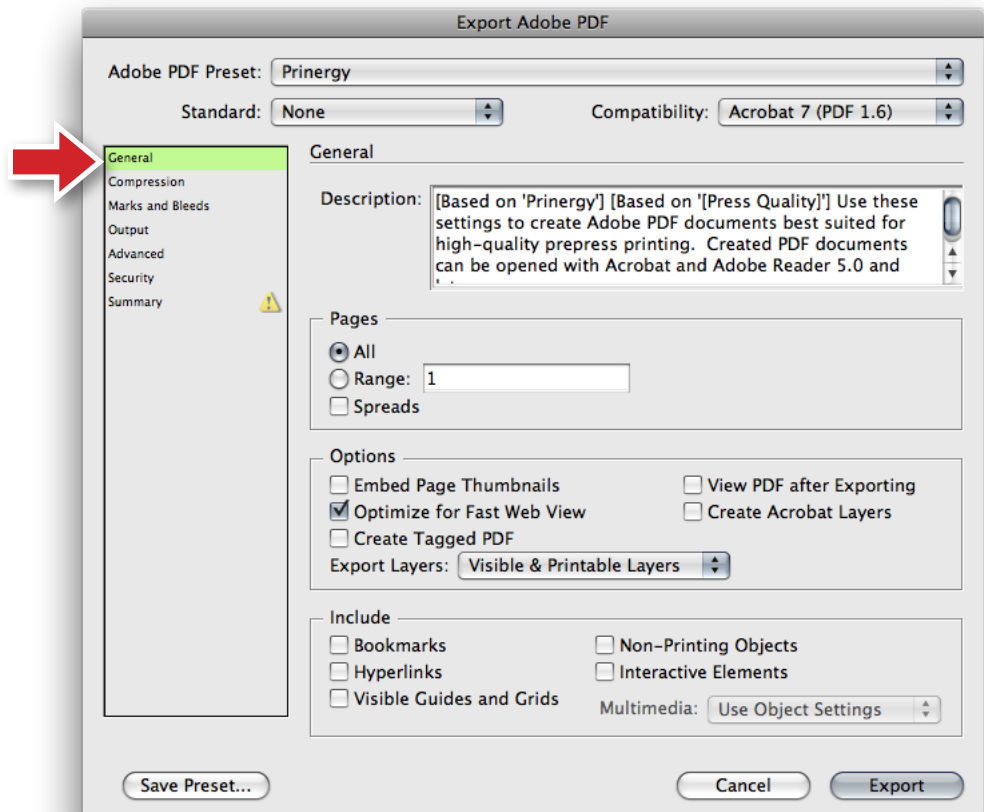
Export Adobe PDF

Adobe PDF Preset: Prinergy

Standard: None

Compatibility: Acrobat 7 (PDF 1.6)

General
Compression
Marks and Bleeds
Output
Advanced
Security
Summary

General

Description: [Based on 'Prinergy'] [Based on '[Press Quality]'] Use these settings to create Adobe PDF documents best suited for high-quality prepress printing. Created PDF documents can be opened with Acrobat and Adobe Reader 5.0 and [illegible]

Pages
All
Range: 1
Spreads

Options
Embed Page Thumbnails
View PDF after Exporting
Optimize for Fast Web View
Create Acrobat Layers
Create Tagged PDF
Export Layers: Visible & Printable Layers

Include
Bookmarks
Non-Printing Objects
Hyperlinks
Interactive Elements
Visible Guides and Grids
Multimedia: Use Object Settings

Save Preset...
Cancel
Export